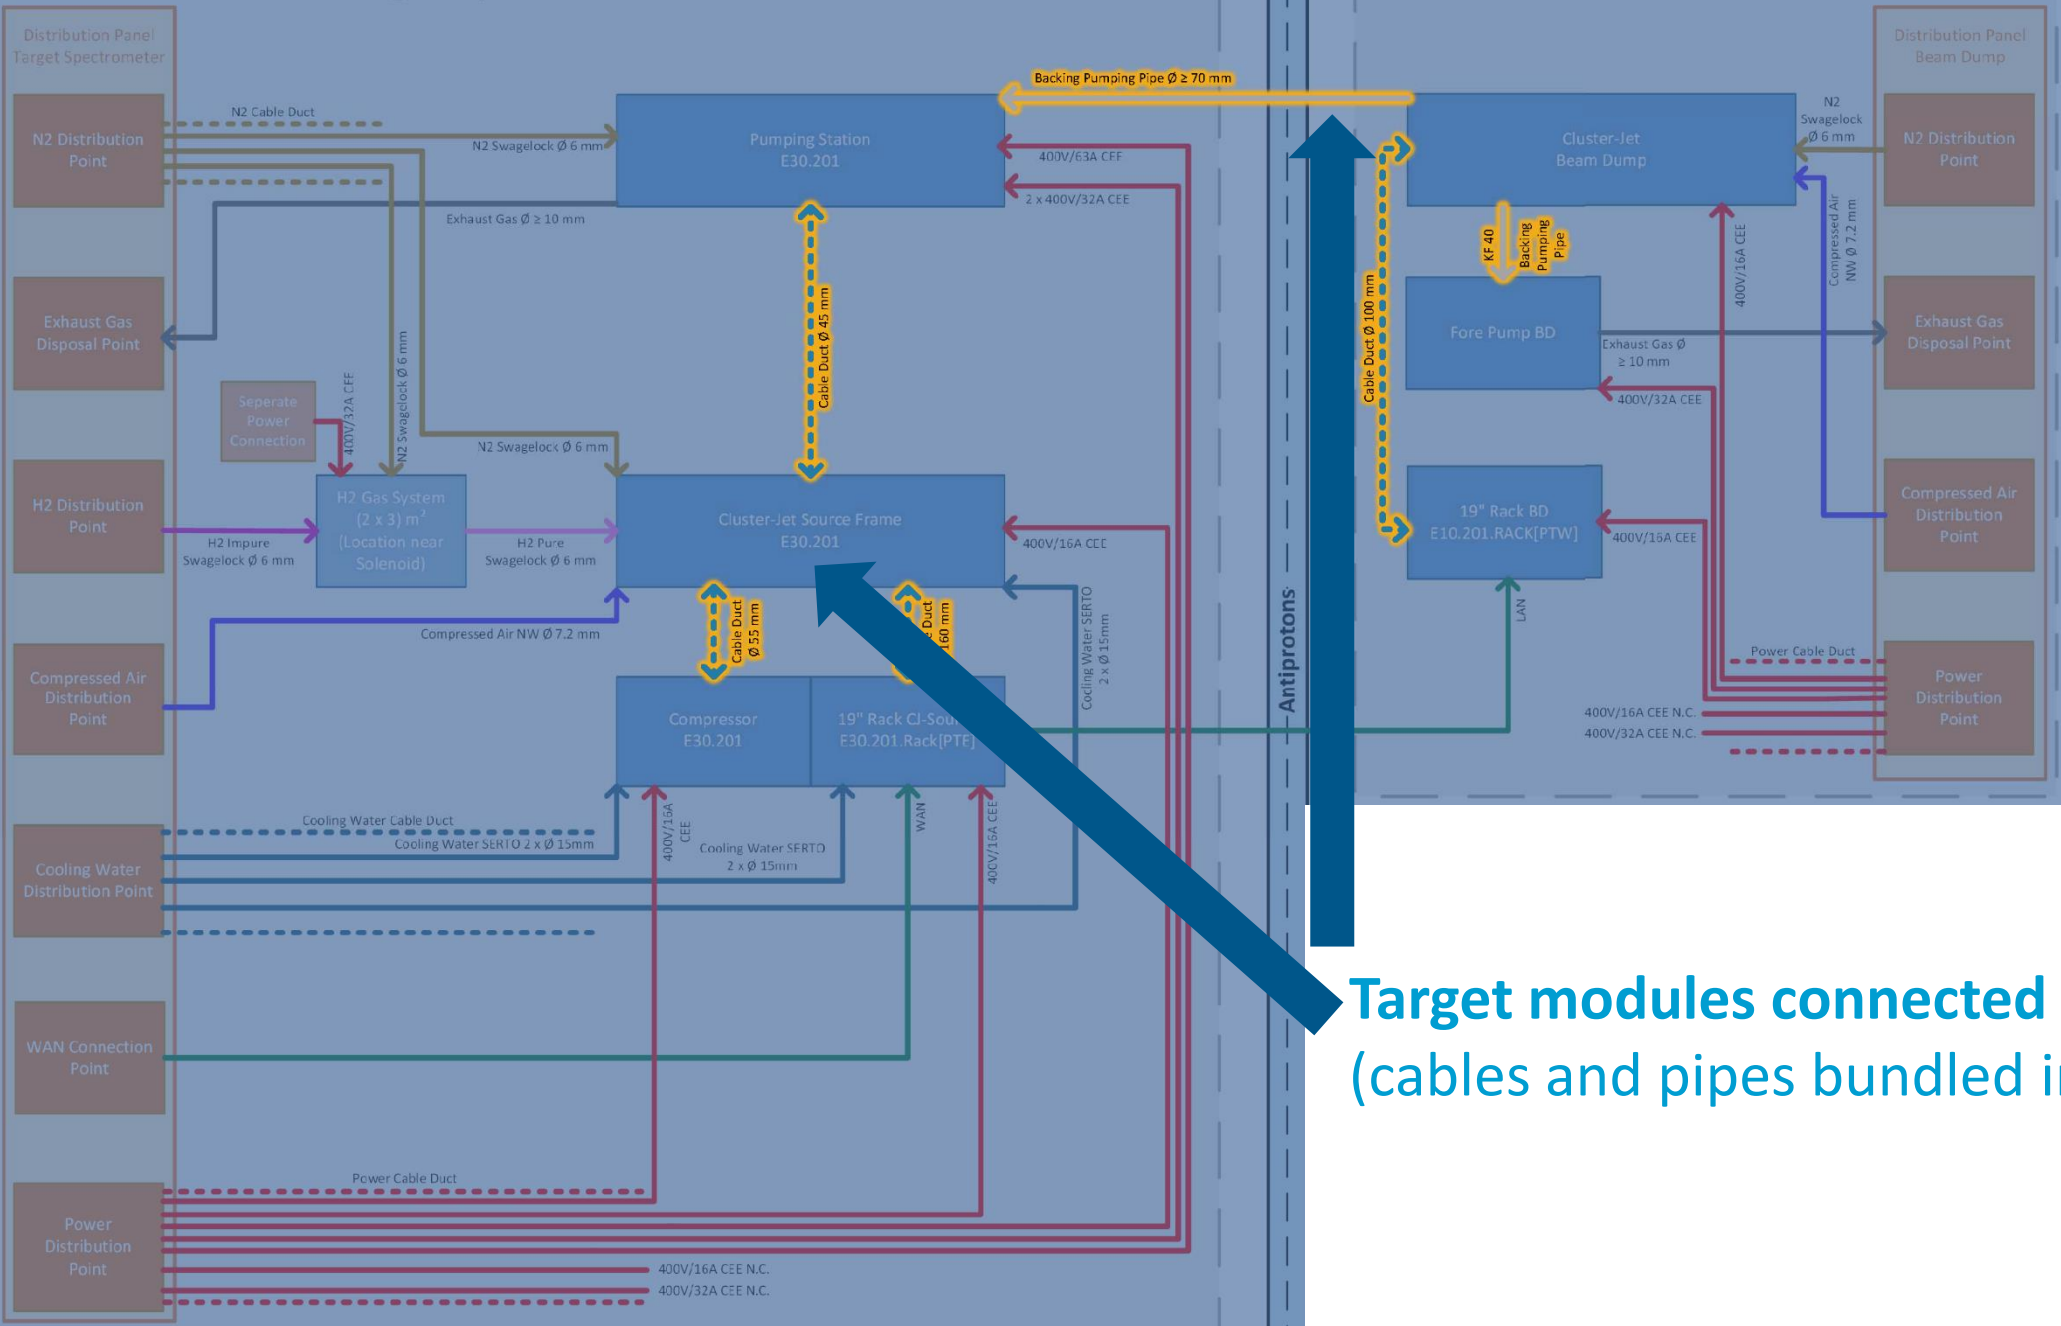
Distribution Panel Target Spectrometer

N2 Distribution Point

Exhaust Gas Disposal Point

Seperate Power Connection

H2 Distribution Point

Compressed Air Distribution Point

Cooling Water Distribution Point

WAN Connection Point

Power Distribution Point

N2 Cable Duct

N2 Swagelock Ø 6 mm

Exhaust Gas Ø ≥ 10 mm

Pumping Station E30.201

400V/63A CEE

2 x 400V/32A CEE

Backing Pumping Pipe Ø ≥ 70 mm

Cable Duct Ø 45 mm

400V/32A CEE

N2 Swagelock Ø 6 mm

N2 Swagelock Ø 6 mm

H2 Gas System (2 x 3) m³ (Location near Solenoid)

H2 Impure Swagelock Ø 6 mm

H2 Pure Swagelock Ø 6 mm

Cluster-Jet Source Frame E30.201

400V/16A CEE

Compressed Air NW Ø 7.2 mm

Cable Duct Ø 55 mm

Cable Duct Ø 160 mm

Cooling Water SERTO 2 x Ø 15mm

Compressor E30.201

19" Rack CJ-Sou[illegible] E30.201.Rack[PTE]

Cooling Water Cable Duct

Cooling Water SERTO 2 x Ø 15mm

400V/16A CEE

Cooling Water SERTO 2 x Ø 15mm

WAN

400V/16A CEE

Power Cable Duct

400V/16A CEE N.C.

400V/32A CEE N.C.

Antiprotons

Distribution Panel Beam Dump

Cluster-Jet Beam Dump

N2 Swagelock Ø 6 mm

N2 Distribution Point

KF 40

Backing Pumping Pipe

Cable Duct Ø 100 mm

400V/16A CEE

Compressed Air NW Ø 7.2 mm

Fore Pump BD

Exhaust Gas Ø ≥ 10 mm

400V/32A CEE

Exhaust Gas Disposal Point

19" Rack BD E10.201.RACK[PTW]

400V/16A CEE

Compressed Air Distribution Point

LAN

Power Cable Duct

Power Distribution Point

400V/16A CEE N.C.

400V/32A CEE N.C.

Target modules connected

(cables and pipes bundled i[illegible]